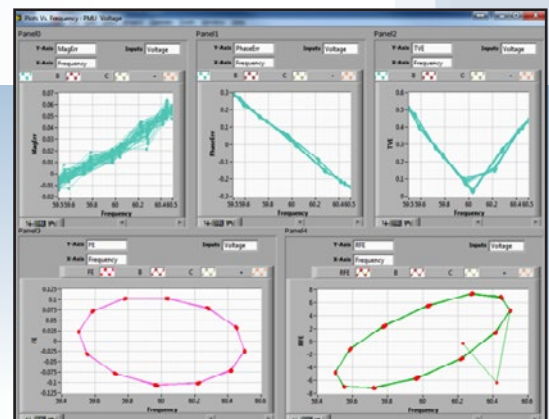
Plots Vs. Frequency : PMU : Voltage

Panel0

Y-Axis MagErr
Inputs Voltage
X-Axis Frequency

MagErr
0.07
0.06
0.05
0.04
0.03
0.02
0.01
0
-0.01
-0.02
59.5 59.6 59.8 60 60.2 60.4 60.5
Frequency

Panel1

Y-Axis PhaseErr
Inputs Voltage
X-Axis Frequency

PhaseErr
0.3
0.2
0.1
0
-0.1
-0.2
-0.3
59.5 59.6 59.8 60 60.2 60.4 60.5
Frequency

Panel2

Y-Axis TVE
Inputs Voltage
X-Axis Frequency

TVE
0.6
0.5
0.4
0.3
0.2
0.1
0
59.5 59.6 59.8 60 60.2 60.4 60.5
Frequency

Panel3

Y-Axis FE
Inputs Voltage
X-Axis Frequency

FE B C

FE
0.1
0.075
0.05
0.025
0
-0.025
-0.05
-0.075
-0.1
-0.125
59.4 59.6 59.8 60 60.2 60.4 60.6
Frequency

Panel4

Y-Axis RFE
Inputs Voltage
X-Axis Frequency

RFE B C

RFE
8
6
4
2
0
-2
-4
-6
-8
59.4 59.6 59.8 60 60.2 60.4 60.6
Frequency